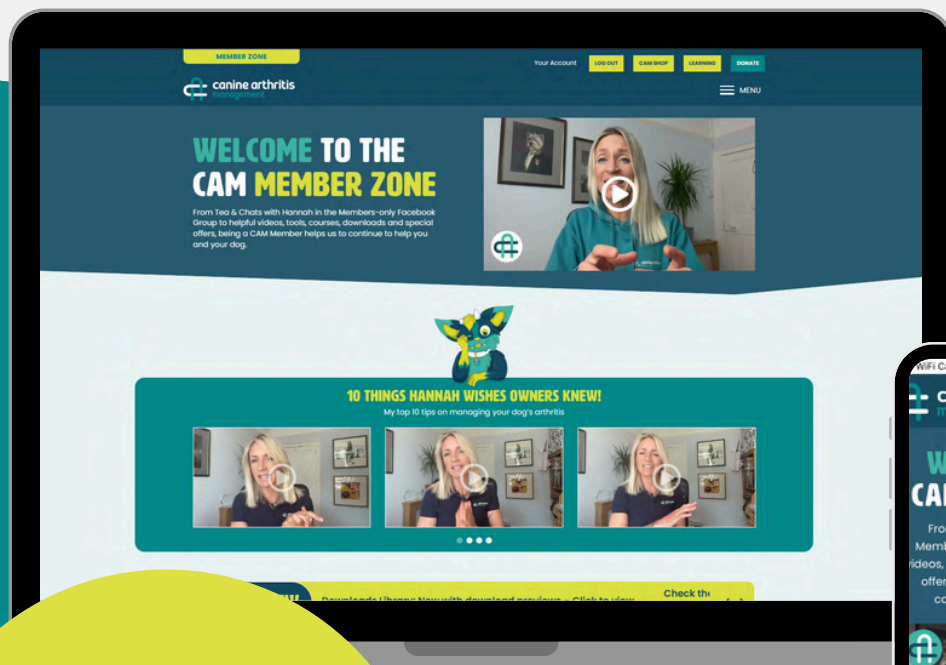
MEMBER ZONE

Your Account LOG OUT CAM SHOP LEARNING DONATE

canine arthritis management

MENU

WELCOME TO THE CAM MEMBER ZONE

From Tea & Chats with Hannah in the Members-only Facebook Group to helpful videos, tools, courses, downloads and special offers, being a CAM Member helps us to continue to help you and your dog.

10 THINGS HANNAH WISHES OWNERS KNEW!

My top 10 tips on managing your dog's arthritis

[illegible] Downloads Library: Now with download previews – Click to view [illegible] Check th

WiFi Ca

C

M

W

CA

Fro

Memb

videos,

offe

co